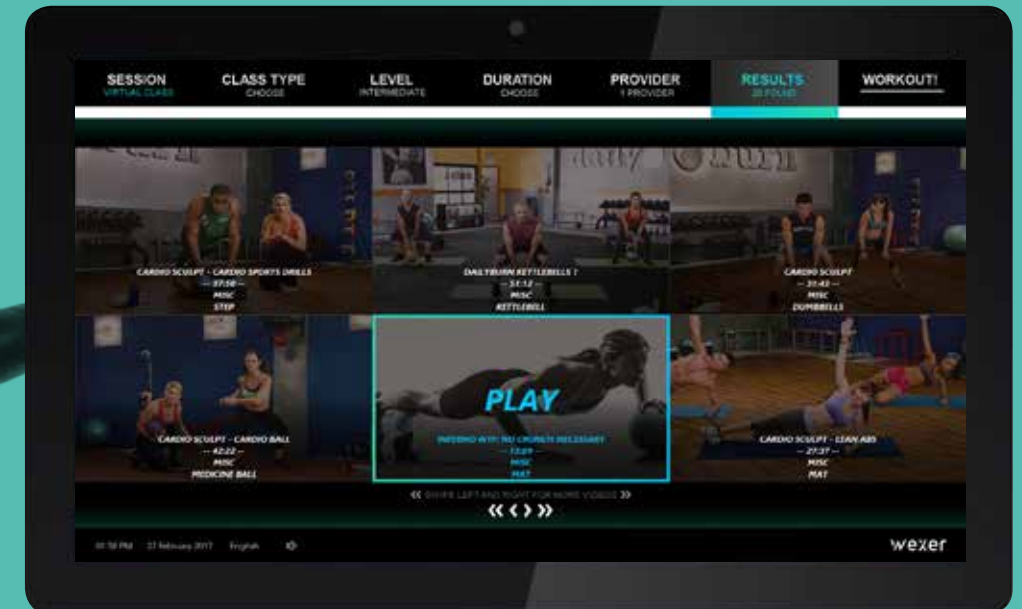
SESSION
VIRTUAL CLASS

CLASS TYPE
CHOOSE

LEVEL
INTERMEDIATE

DURATION
CHOOSE

PROVIDER
1 PROVIDER

RESULTS
20 FOUND

WORKOUT!

CARDIO SCULPT - CARDIO SPORTS DRILLS
— 37:56 —
MISC
STEP

DAILYBURN KETTLEBELLS 1
— 51:12 —
MISC
KETTLEBELL

CARDIO SCULPT
— 31:42 —
MISC
DUMBBELLS

CARDIO SCULPT - CARDIO BALL
— 42:22 —
MISC
MEDICINE BALL

PLAY
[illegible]
— 13:09 —
MISC
MAT

CARDIO SCULPT - LEAN ABS
— 27:37 —
MISC
MAT

« SWIPE LEFT AND RIGHT FOR MORE VIDEOS »

« ‹ › »

01:58 PM 27 February 2017 English

wexer